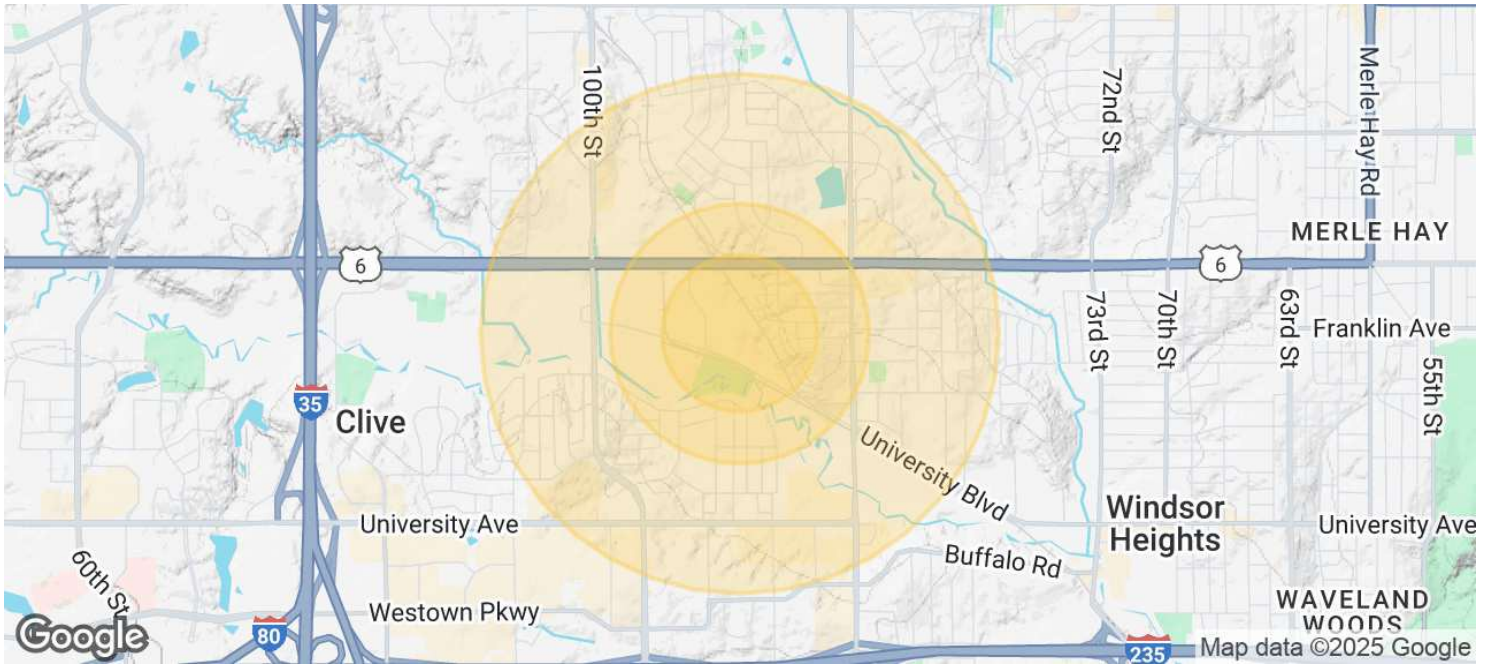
100th St
72nd St
Merle Hay Rd
MERLE HAY
6
6
73rd St
70th St
63rd St
Franklin Ave
55th St
35
Clive
University Blvd
Windsor Heights
University Ave
University Ave
Buffalo Rd
60th St
Westown Pkwy
WAVELAND WOODS
80
235
Google
Map data ©2025 Google